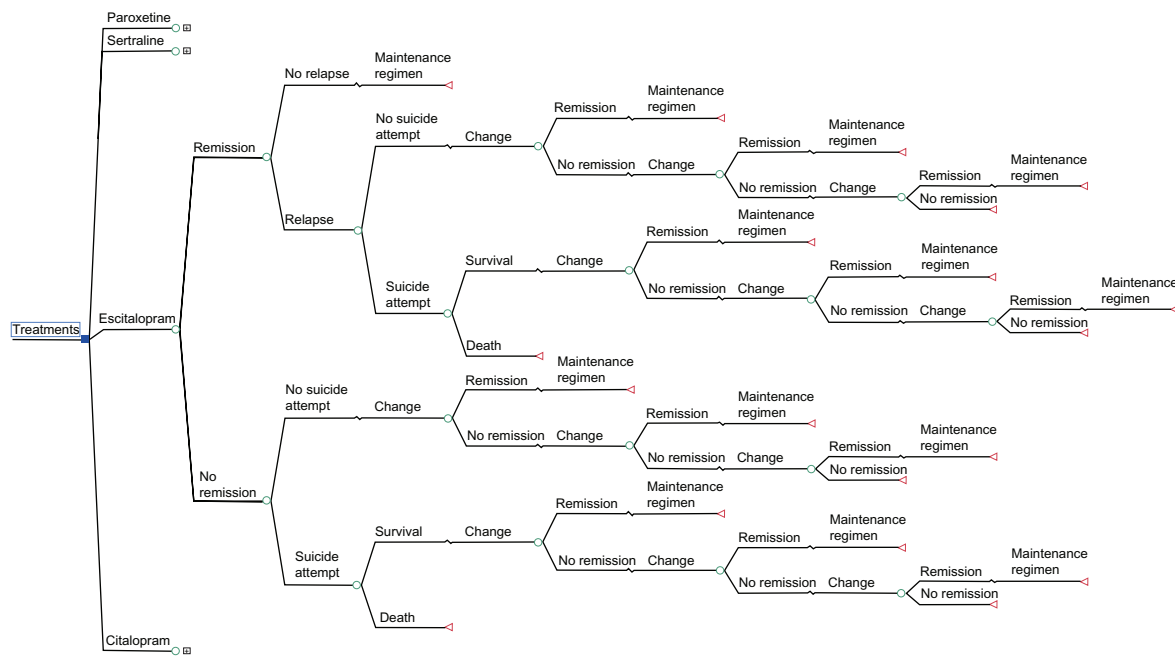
Paroxetine
Sertraline
Treatments
Escitalopram
Remission
No relapse
Maintenance regimen
Relapse
No suicide attempt
Change
Remission
Maintenance regimen
No remission
Change
Remission
Maintenance regimen
No remission
Change
Remission
Maintenance regimen
No remission
Suicide attempt
Survival
Change
Remission
Maintenance regimen
No remission
Change
Remission
Maintenance regimen
No remission
Change
Remission
Maintenance regimen
No remission
Death
No remission
No suicide attempt
Change
Remission
Maintenance regimen
No remission
Change
Remission
Maintenance regimen
No remission
Change
Remission
Maintenance regimen
No remission
Suicide attempt
Survival
Change
Remission
Maintenance regimen
No remission
Change
Remission
Maintenance regimen
No remission
Change
Remission
Maintenance regimen
No remission
Death
Citalopram